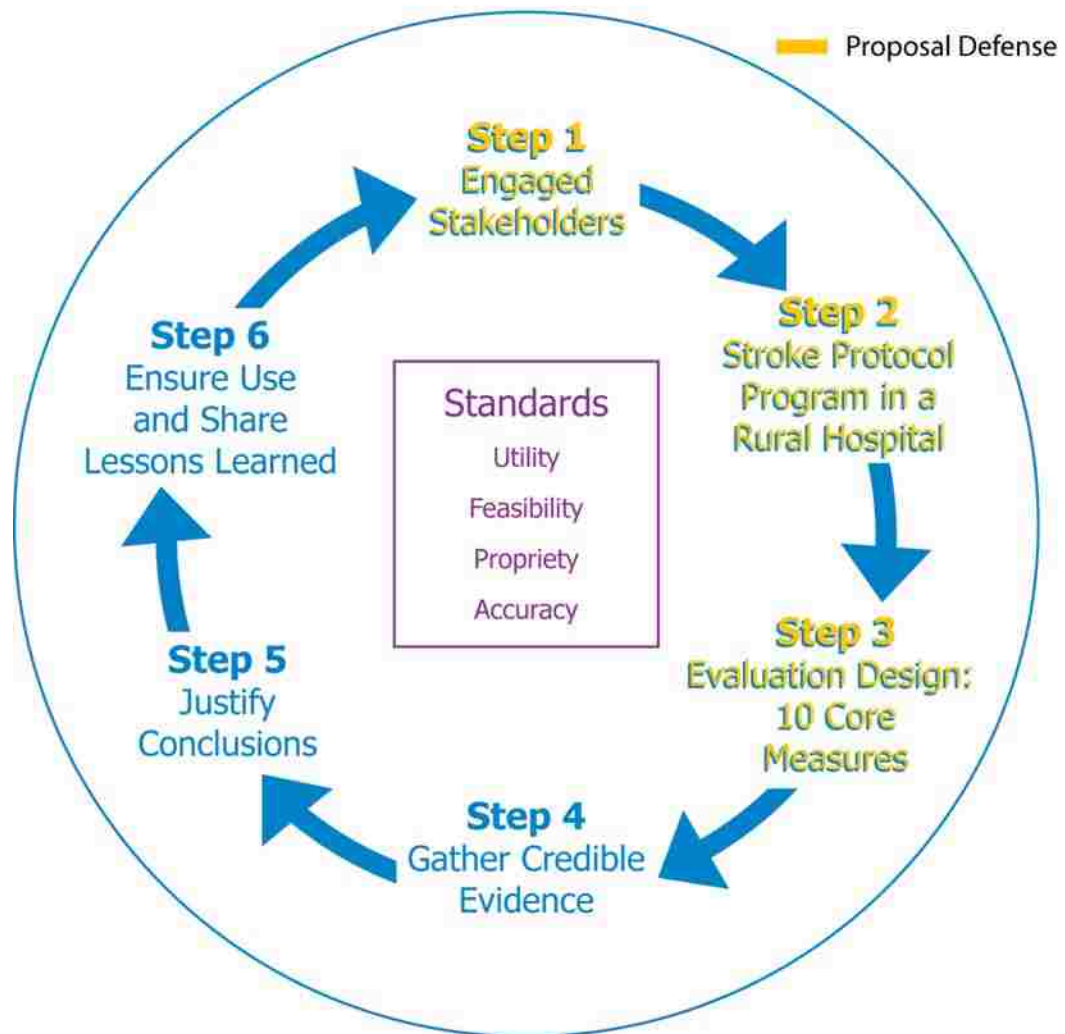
Proposal Defense

Step 1
Engaged Stakeholders

Step 2
Stroke Protocol Program in a Rural Hospital

Step 3
Evaluation Design: 10 Core Measures

Step 4
Gather Credible Evidence

Step 5
Justify Conclusions

Step 6
Ensure Use and Share Lessons Learned

Standards
Utility
Feasibility
Propriety
Accuracy